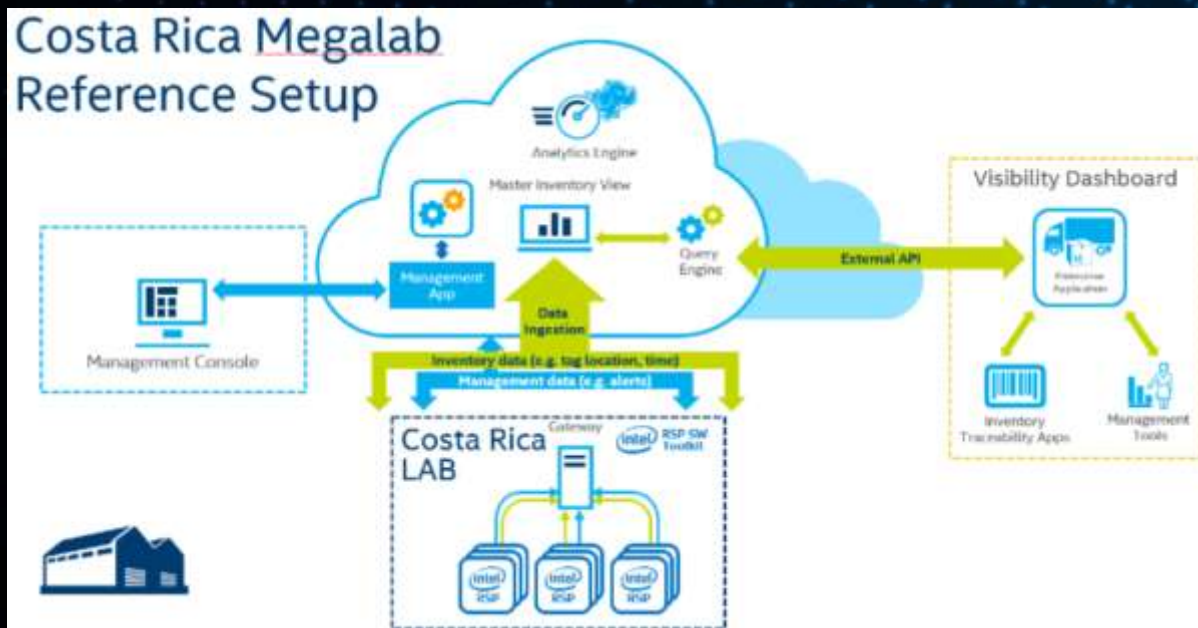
Costa Rica Megalab
Reference Setup

Analytics Engine

Master Inventory View

Management App

Query Engine

External API

Visibility Dashboard

Enterprise Application

Management Console

Data Ingestion

Inventory data (e.g. tag location, time)

Management data (e.g. alerts)

Costa Rica LAB

Gateway

intel RSP SW Toolkit

intel RSP

intel RSP

intel RSP

Inventory Traceability Apps

Management Tools